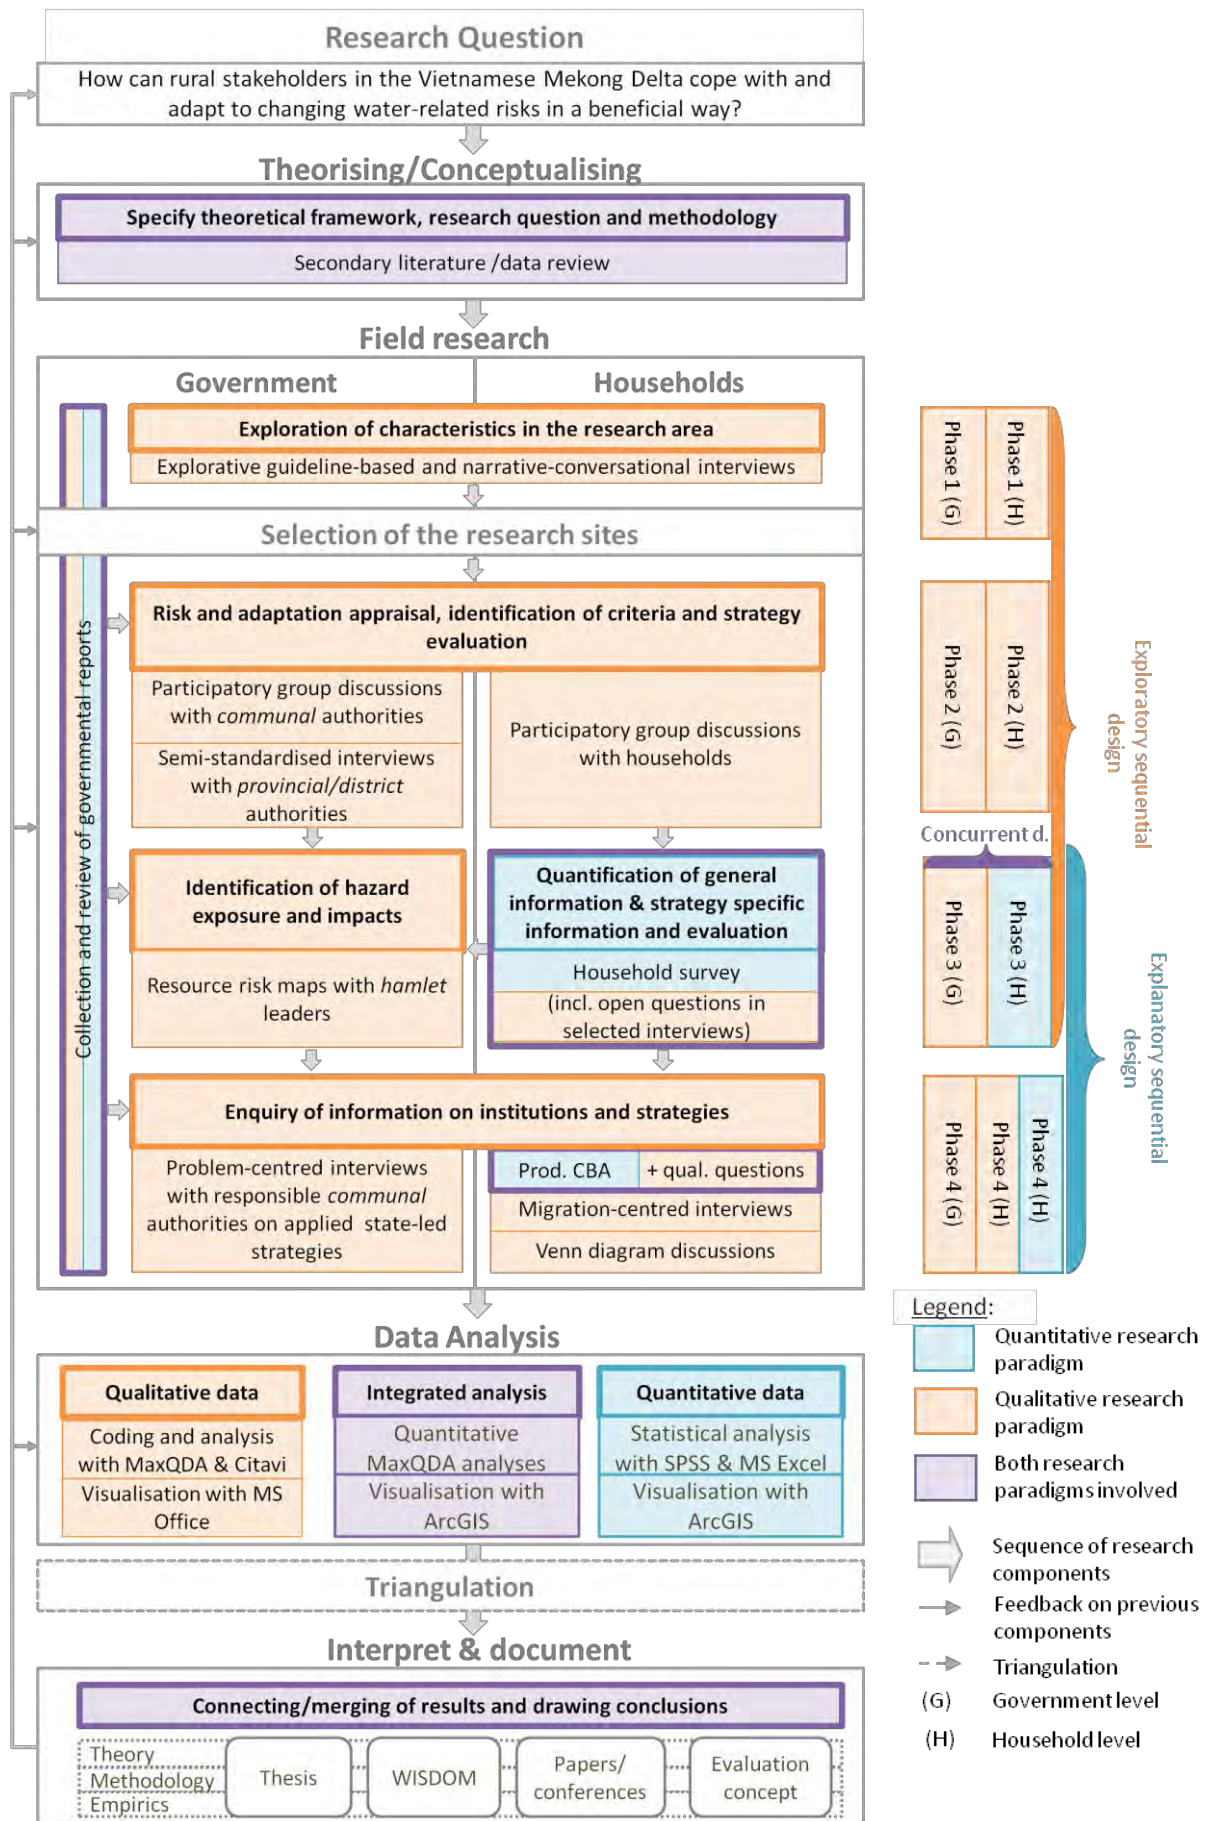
Research Question

How can rural stakeholders in the Vietnamese Mekong Delta cope with and adapt to changing water-related risks in a beneficial way?

Theorising/Conceptualising

Specify theoretical framework, research question and methodology

Secondary literature /data review

Field research

Government

Households

Exploration of characteristics in the research area

Explorative guideline-based and narrative-conversational interviews

Selection of the research sites

Collection and review of governmental reports

Risk and adaptation appraisal, identification of criteria and strategy evaluation

Participatory group discussions with communal authorities

Semi-standardised interviews with provincial/district authorities

Participatory group discussions with households

Identification of hazard exposure and impacts

Resource risk maps with hamlet leaders

Quantification of general information & strategy specific information and evaluation

Household survey

(incl. open questions in selected interviews)

Enquiry of information on institutions and strategies

Problem-centred interviews with responsible communal authorities on applied state-led strategies

Prod. CBA

+ qual. questions

Migration-centred interviews

Venn diagram discussions

Phase 1 (G)

Phase 1 (H)

Phase 2 (G)

Phase 2 (H)

Exploratory sequential design

Concurrent d.

Phase 3 (G)

Phase 3 (H)

Explanatory sequential design

Phase 4 (G)

Phase 4 (H)

Phase 4 (H)

Data Analysis

Qualitative data

Coding and analysis with MaxQDA & Citavi

Visualisation with MS Office

Integrated analysis

Quantitative MaxQDA analyses

Visualisation with ArcGIS

Quantitative data

Statistical analysis with SPSS & MS Excel

Visualisation with ArcGIS

Legend:

Quantitative research paradigm

Qualitative research paradigm

Both research paradigms involved

Sequence of research components

Feedback on previous components

Triangulation

(G) Government level

(H) Household level

Triangulation

Interpret & document

Connecting/merging of results and drawing conclusions

Theory
Methodology
Empirics

Thesis

WISDOM

Papers/ conferences

Evaluation concept